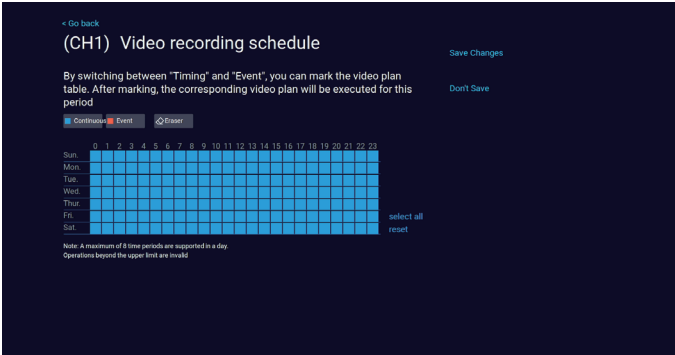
< Go back

(CH1) Video recording schedule

Save Changes

By switching between "Timing" and "Event", you can mark the video plan table. After marking, the corresponding video plan will be executed for this period

Don't Save

Continuous Event Eraser

| | 0 | 1 | 2 | 3 | 4 | 5 | 6 | 7 | 8 | 9 | 10 | 11 | 12 | 13 | 14 | 15 | 16 | 17 | 18 | 19 | 20 | 21 | 22 | 23 |
|---|---|---|---|---|---|---|---|---|---|---|---|---|---|---|---|---|---|---|---|---|---|---|---|---|
| Sun. | | | | | | | | | | | | | | | | | | | | | | | | |
| Mon. | | | | | | | | | | | | | | | | | | | | | | | | |
| Tue. | | | | | | | | | | | | | | | | | | | | | | | | |
| Wed. | | | | | | | | | | | | | | | | | | | | | | | | |
| Thur. | | | | | | | | | | | | | | | | | | | | | | | | |
| Fri. | | | | | | | | | | | | | | | | | | | | | | | | |
| Sat. | | | | | | | | | | | | | | | | | | | | | | | | |

select all
reset

Note: A maximum of 8 time periods are supported in a day.
Operations beyond the upper limit are invalid